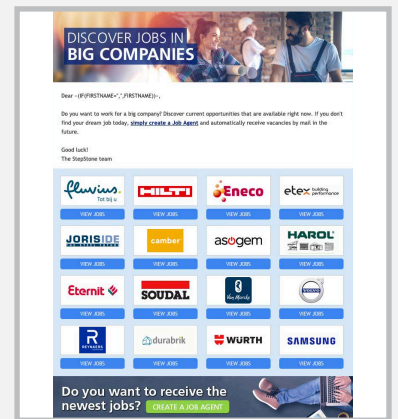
DISCOVER JOBS IN
BIG COMPANIES

Dear ~{IF(FIRSTNAME="","",FIRSTNAME)}~,

Do you want to work for a big company? Discover current opportunities that are available right now. If you don't find your dream job today, simply create a Job Agent and automatically receive vacancies by mail in the future.

Good luck!
The StepStone team

fluvius. Tot bij u
VIEW JOBS

HILTI
VIEW JOBS

Eneco
VIEW JOBS

etex building performance
VIEW JOBS

JORIS IDE
VIEW JOBS

camber
VIEW JOBS

asogem
VIEW JOBS

HAROL
VIEW JOBS

Eternit
VIEW JOBS

SOUDAL
VIEW JOBS

Van Marcke
VIEW JOBS

VOLVO
VIEW JOBS

REYNAERS ALUMINIUM
VIEW JOBS

durabrik
VIEW JOBS

WÜRTH
VIEW JOBS

SAMSUNG
VIEW JOBS

Do you want to receive the newest jobs? CREATE A JOB AGENT